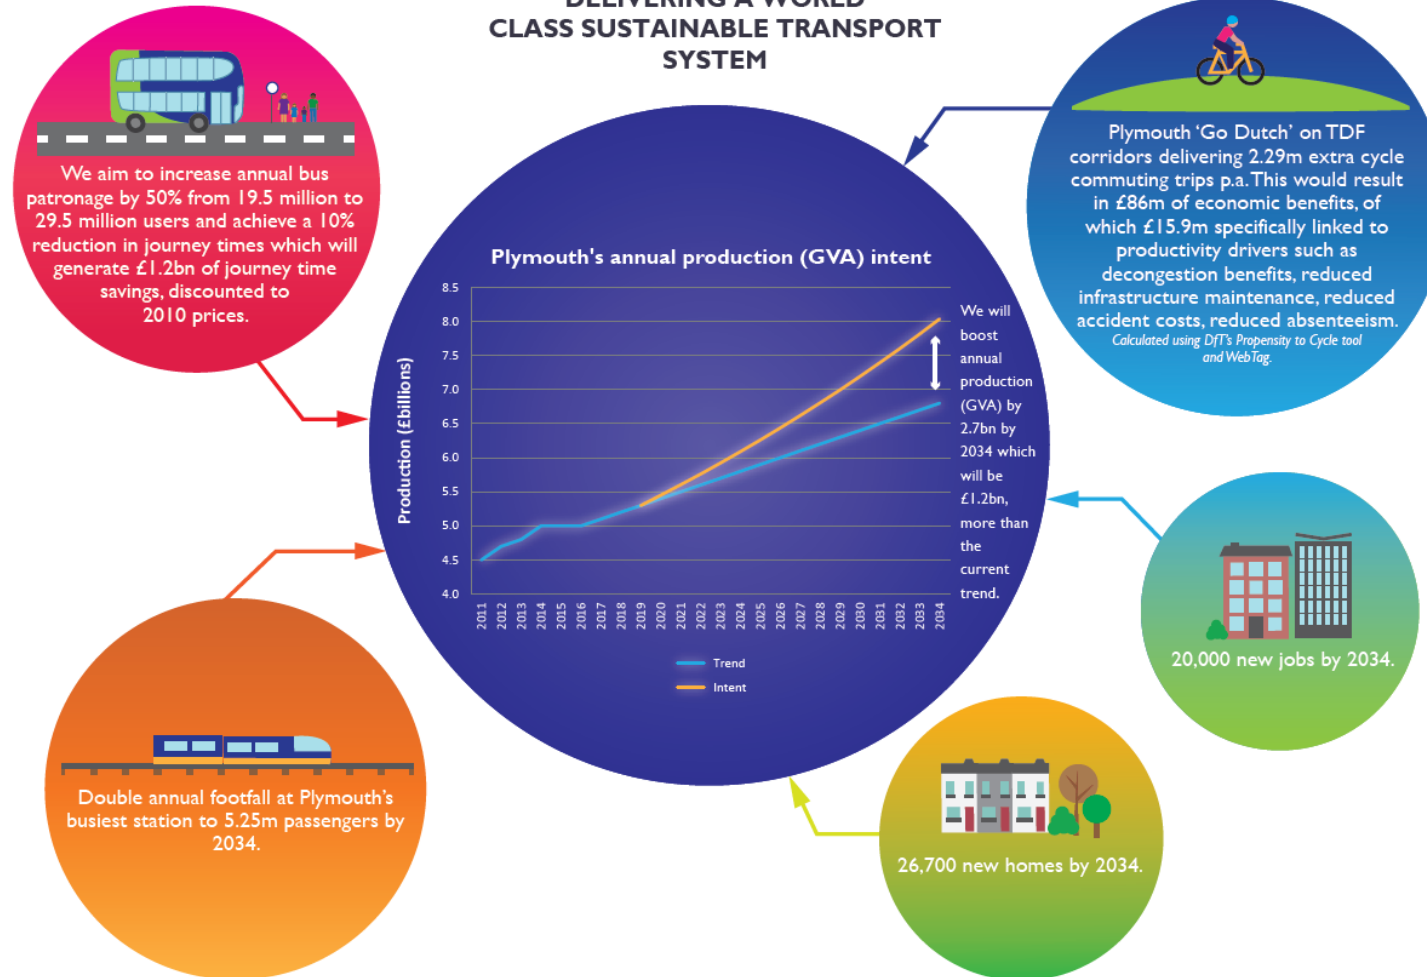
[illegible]
CLASS SUSTAINABLE TRANSPORT SYSTEM

We aim to increase annual bus patronage by 50% from 19.5 million to 29.5 million users and achieve a 10% reduction in journey times which will generate £1.2bn of journey time savings, discounted to 2010 prices.

Plymouth 'Go Dutch' on TDF corridors delivering 2.29m extra cycle commuting trips p.a. This would result in £86m of economic benefits, of which £15.9m specifically linked to productivity drivers such as decongestion benefits, reduced infrastructure maintenance, reduced accident costs, reduced absenteeism.
Calculated using DfT's Propensity to Cycle tool and WebTag.

Plymouth's annual production (GVA) intent

Production (£billions)

8.5
8.0
7.5
7.0
6.5
6.0
5.5
5.0
4.5
4.0

2011 2012 2013 2014 2015 2016 2017 2018 2019 2020 2021 2022 2023 2024 2025 2026 2027 2028 2029 2030 2031 2032 2033 2034

We will boost annual production (GVA) by 2.7bn by 2034 which will be £1.2bn, more than the current trend.

Trend
Intent

20,000 new jobs by 2034.

Double annual footfall at Plymouth's busiest station to 5.25m passengers by 2034.

26,700 new homes by 2034.